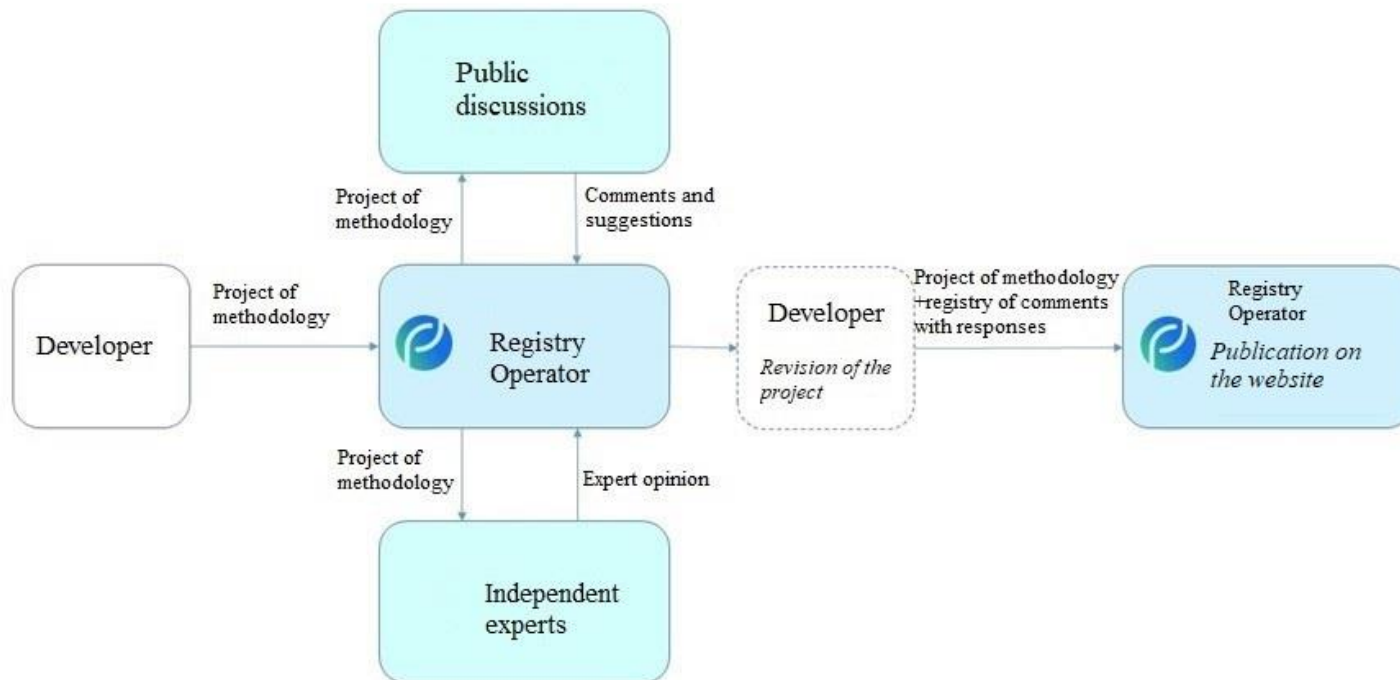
Public discussions

Project of methodology

Comments and suggestions

Developer

Project of methodology

Registry Operator

Developer

Revision of the project

Project of methodology +registry of comments with responses

Registry Operator

Publication on the website

Project of methodology

Expert opinion

Independent experts